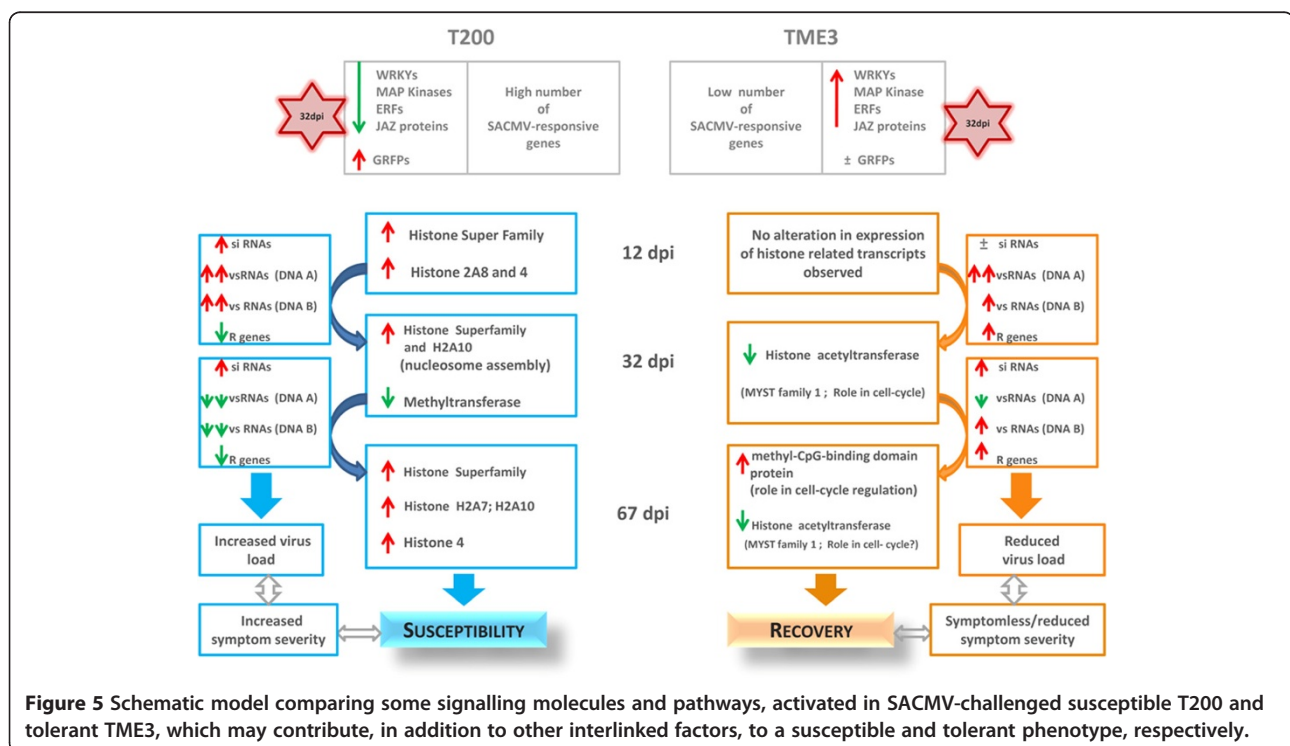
T200

TME3

32dpi

WRKYs
MAP Kinases
ERFs
JAZ proteins

GRFPs

High number of SACMV-responsive genes

Low number of SACMV-responsive genes

WRKYs
MAP Kinase
ERFs
JAZ proteins

± GRFPs

32dpi

si RNAs

vsRNAs (DNA A)

vs RNAs (DNA B)

R genes

Histone Super Family

Histone 2A8 and 4

12 dpi

No alteration in expression of histone related transcripts observed

± si RNAs

vsRNAs (DNA A)

vs RNAs (DNA B)

R genes

Histone Superfamily and H2A10 (nucleosome assembly)

Methyltransferase

32 dpi

Histone acetyltransferase

(MYST family 1 ; Role in cell-cycle)

si RNAs

vsRNAs (DNA A)

vs RNAs (DNA B)

R genes

si RNAs

vsRNAs (DNA A)

vs RNAs (DNA B)

R genes

Histone Superfamily

Histone H2A7; H2A10

Histone 4

67 dpi

methyl-CpG-binding domain protein
(role in cell-cycle regulation)

Histone acetyltransferase
(MYST family 1 ; Role in cell- cycle?)

Increased virus load

Reduced virus load

Increased symptom severity

SUSCEPTIBILITY

RECOVERY

Symptomless/reduced symptom severity

**Figure 5** Schematic model comparing some signalling molecules and pathways, activated in SACMV-challenged susceptible T200 and tolerant TME3, which may contribute, in addition to other interlinked factors, to a susceptible and tolerant phenotype, respectively.